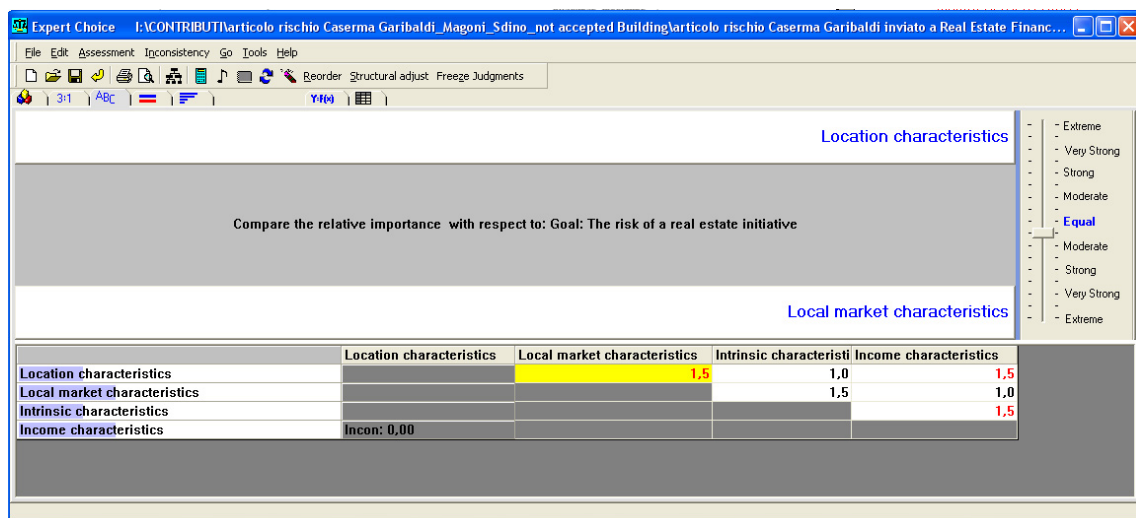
Expert Choice I:\CONTRIBUTI\articolo rischio Caserma Garibaldi_Magoni_Sdino_not accepted Building\articolo rischio Caserma Garibaldi inviato a Real Estate Financ...

File Edit Assessment Inconsistency Go Tools Help

Reorder Structural adjust Freeze Judgments

3:1 ABC Y=f(x)

Location characteristics

Compare the relative importance with respect to: Goal: The risk of a real estate initiative

Local market characteristics

Extreme
Very Strong
Strong
Moderate
Equal
Moderate
Strong
Very Strong
Extreme

| | Location characteristics | Local market characteristics | Intrinsic characteristi | Income characteristics |
|---|---|---|---|---|
| Location characteristics | | 1,5 | 1,0 | 1,5 |
| Local market characteristics | | | 1,5 | 1,0 |
| Intrinsic characteristics | | | | 1,5 |
| Income characteristics | Incon: 0,00 | | | |